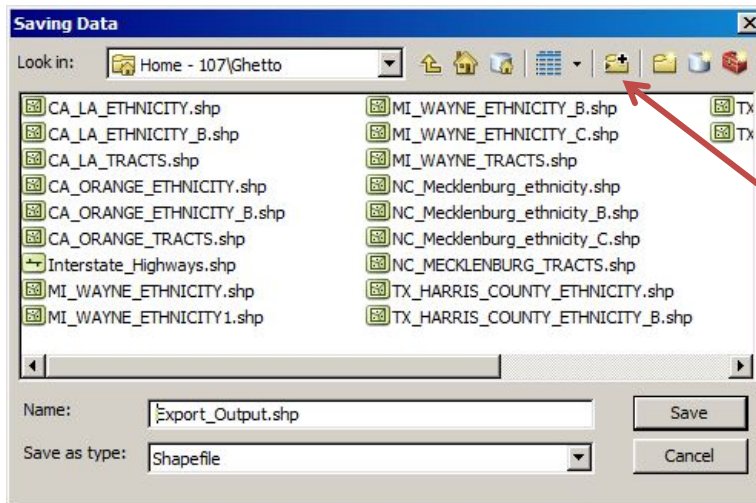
Saving Data

Look in: Home - 107\Ghetto

CA_LA_ETHNICITY.shp
CA_LA_ETHNICITY_B.shp
CA_LA_TRACTS.shp
CA_ORANGE_ETHNICITY.shp
CA_ORANGE_ETHNICITY_B.shp
CA_ORANGE_TRACTS.shp
Interstate_Highways.shp
MI_WAYNE_ETHNICITY.shp
MI_WAYNE_ETHNICITY1.shp

MI_WAYNE_ETHNICITY_B.shp
MI_WAYNE_ETHNICITY_C.shp
MI_WAYNE_TRACTS.shp
NC_Mecklenburg_ethnicity.shp
NC_Mecklenburg_ethnicity_B.shp
NC_Mecklenburg_ethnicity_C.shp
NC_MECKLENBURG_TRACTS.shp
TX_HARRIS_COUNTY_ETHNICITY.shp
TX_HARRIS_COUNTY_ETHNICITY_B.shp

TX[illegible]
TX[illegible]

Name: Export_Output.shp
Save as type: Shapefile

Save
Cancel